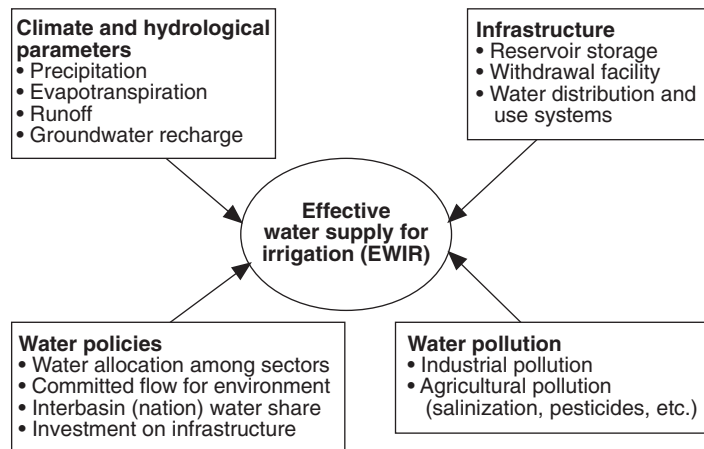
Climate and hydrological parameters
• Precipitation
• Evapotranspiration
• Runoff
• Groundwater recharge

Infrastructure
• Reservoir storage
• Withdrawal facility
• Water distribution and use systems

Effective water supply for irrigation (EWIR)

Water policies
• Water allocation among sectors
• Committed flow for environment
• Interbasin (nation) water share
• Investment on infrastructure

Water pollution
• Industrial pollution
• Agricultural pollution (salinization, pesticides, etc.)